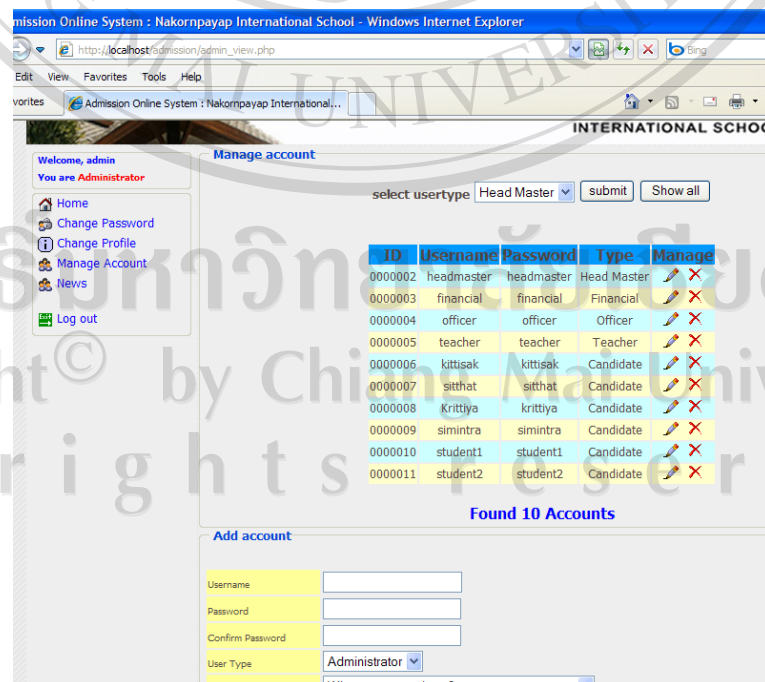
mission Online System : Nakornpayap International School - Windows Internet Explorer

http://localhost/admission/admin_view.php

Bing

Edit View Favorites Tools Help

vorites Admission Online System : Nakornpayap International...

INTERNATIONAL SCHO

Welcome, admin
You are Administrator

Home
Change Password
Change Profile
Manage Account
News

Log out

Manage account

select usertype Head Master submit Show all

| ID | Username | Password | Type | Manage |
|---|---|---|---|---|
| 0000002 | headmaster | headmaster | Head Master | |
| 0000003 | financial | financial | Financial | |
| 0000004 | officer | officer | Officer | |
| 0000005 | teacher | teacher | Teacher | |
| 0000006 | kittisak | kittisak | Candidate | |
| 0000007 | sitthat | sitthat | Candidate | |
| 0000008 | Krittiya | krittiya | Candidate | |
| 0000009 | simintra | simintra | Candidate | |
| 0000010 | student1 | student1 | Candidate | |
| 0000011 | student2 | student2 | Candidate | |

Found 10 Accounts

Add account

Username
Password
Confirm Password
User Type Administrator

ลิขสิทธิ์มหาวิทยาลัยเชียงใหม่
Copyright© by Chiang Mai University
All rights reserved